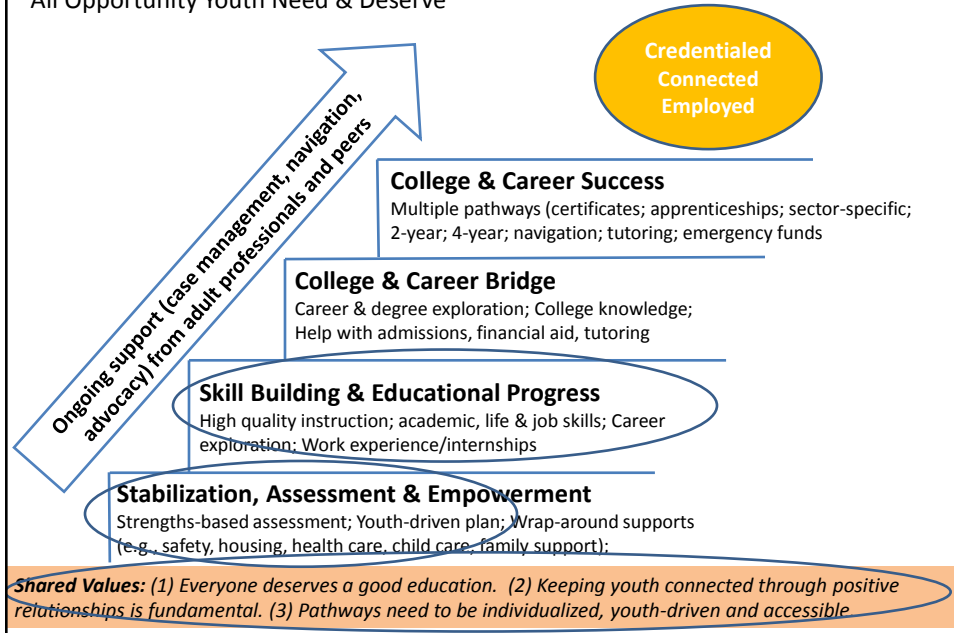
All Opportunity Youth Need & Deserve

Credentialed Connected Employed

Ongoing support (case management, navigation, advocacy) from adult professionals and peers

College & Career Success
Multiple pathways (certificates; apprenticeships; sector-specific; 2-year; 4-year; navigation; tutoring; emergency funds

College & Career Bridge
Career & degree exploration; College knowledge; Help with admissions, financial aid, tutoring

Skill Building & Educational Progress
High quality instruction; academic, life & job skills; Career exploration; Work experience/internships

Stabilization, Assessment & Empowerment
Strengths-based assessment; Youth-driven plan; Wrap-around supports (e.g., safety, housing, health care, child care, family support);

Shared Values: (1) Everyone deserves a good education. (2) Keeping youth connected through positive relationships is fundamental. (3) Pathways need to be individualized, youth-driven and accessible